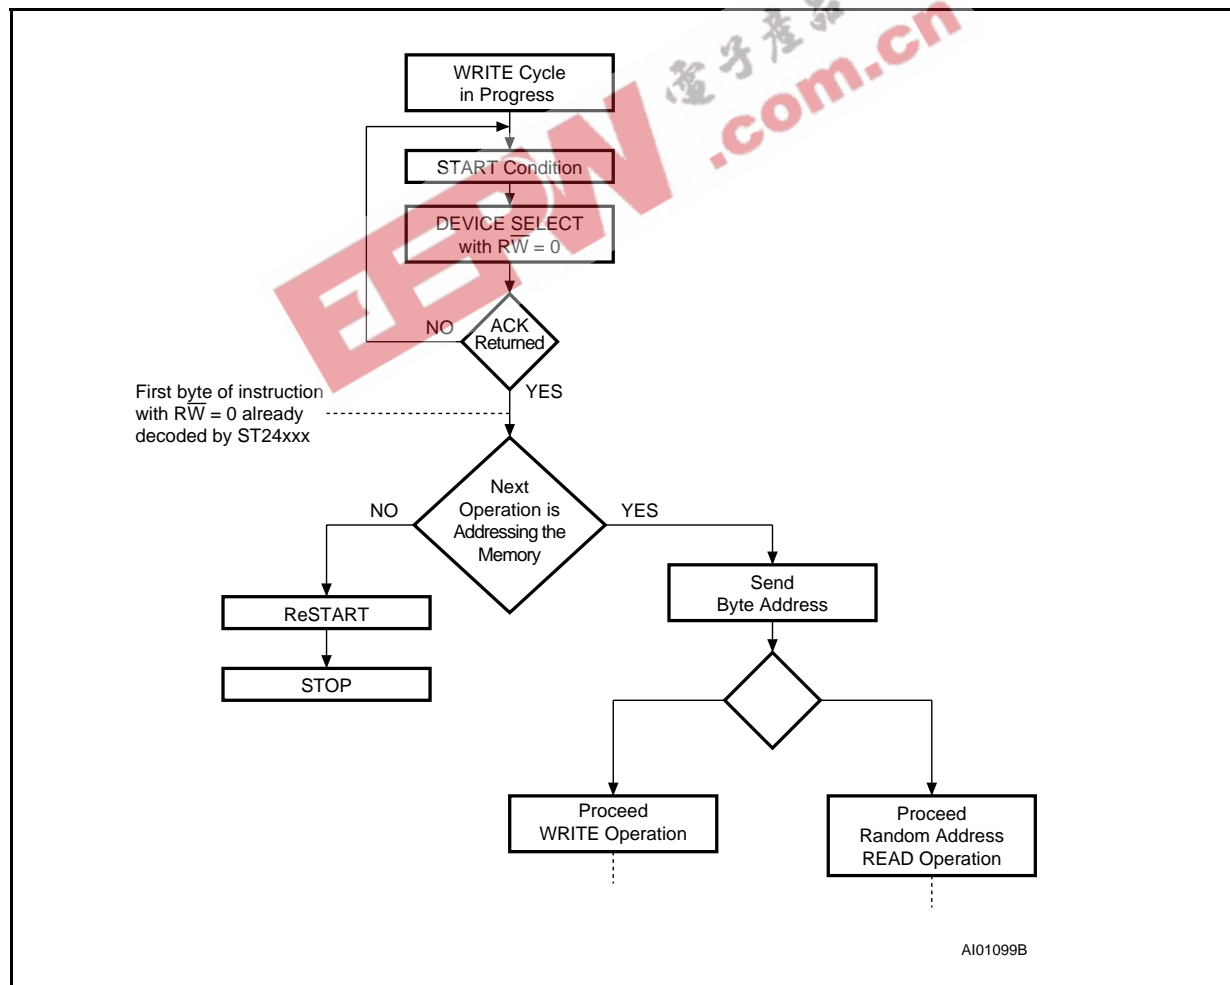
WRITE Cycle in Progress

START Condition

DEVICE SELECT with $R\overline{W}$ = 0

NO

ACK Returned

YES

First byte of instruction with $R\overline{W}$ = 0 already decoded by ST24xxx

NO

Next Operation is Addressing the Memory

YES

ReSTART

STOP

Send Byte Address

Proceed WRITE Operation

Proceed Random Address READ Operation

AI01099B

EEPW 电子产品 .com.cn